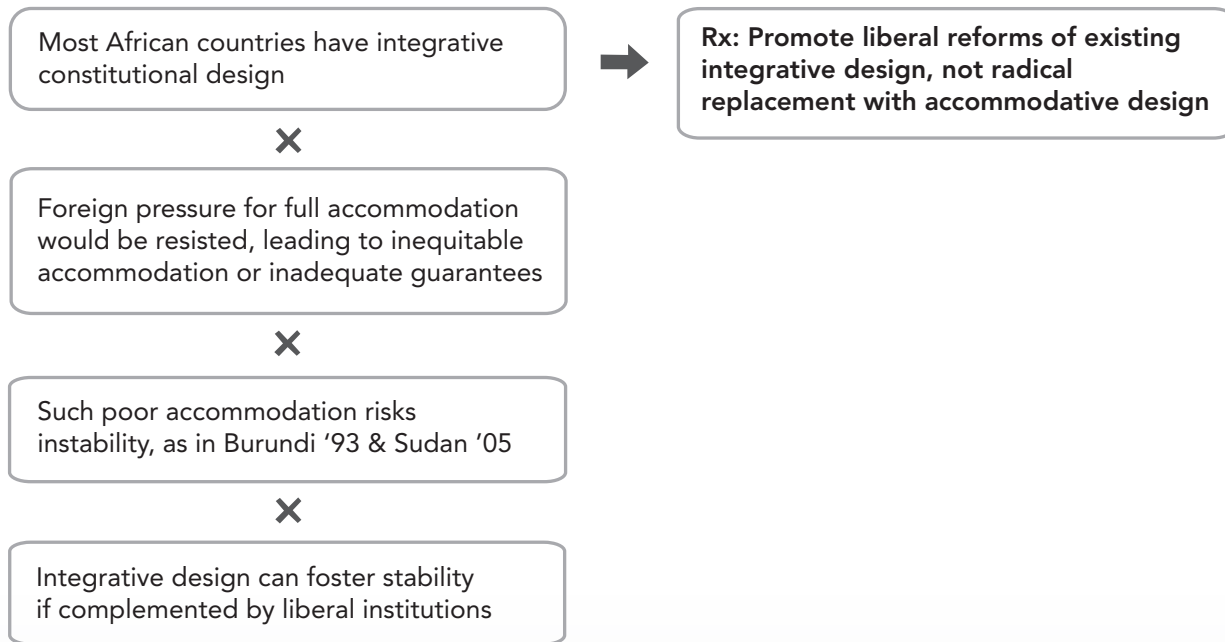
Most African countries have integrative constitutional design

Rx: Promote liberal reforms of existing integrative design, not radical replacement with accommodative design

×

Foreign pressure for full accommodation would be resisted, leading to inequitable accommodation or inadequate guarantees

×

Such poor accommodation risks instability, as in Burundi '93 & Sudan '05

×

Integrative design can foster stability if complemented by liberal institutions